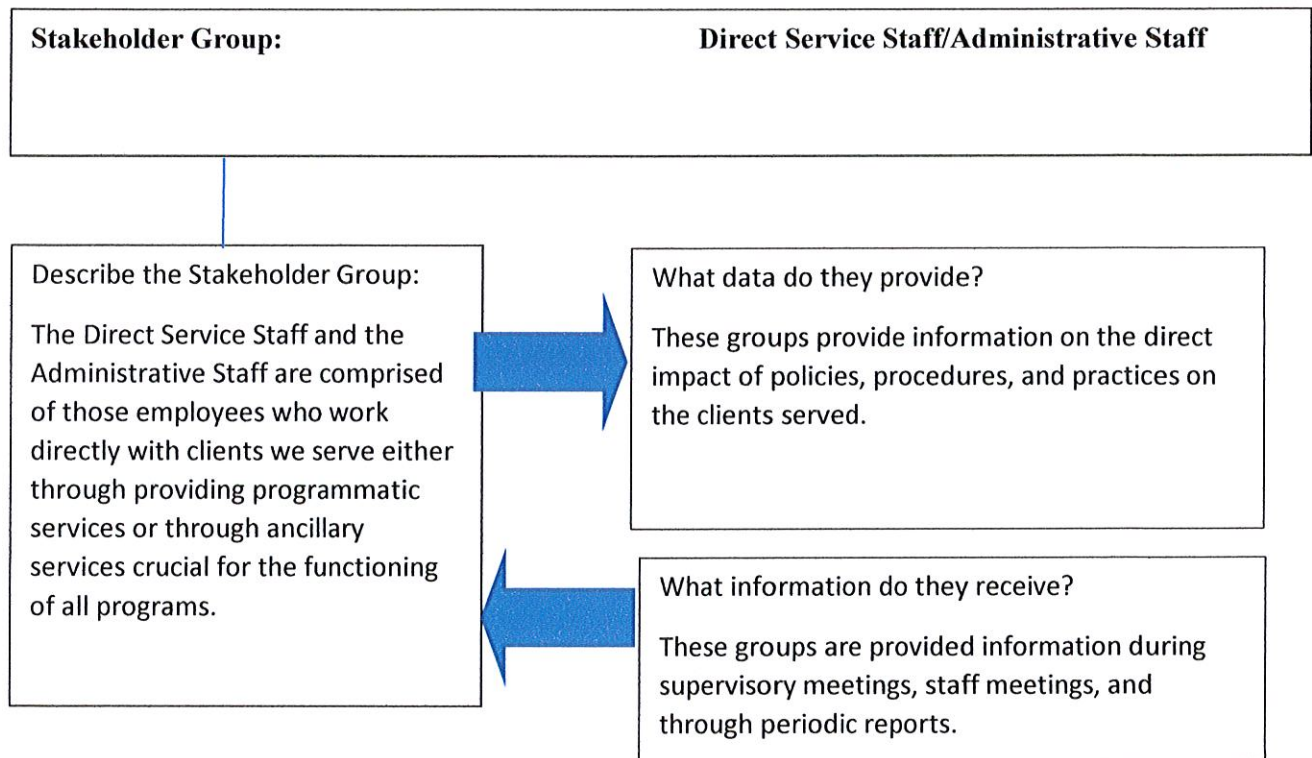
Stakeholder Group: Direct Service Staff/Administrative Staff

Describe the Stakeholder Group:

The Direct Service Staff and the Administrative Staff are comprised of those employees who work directly with clients we serve either through providing programmatic services or through ancillary services crucial for the functioning of all programs.

What data do they provide?

These groups provide information on the direct impact of policies, procedures, and practices on the clients served.

What information do they receive?

These groups are provided information during supervisory meetings, staff meetings, and through periodic reports.